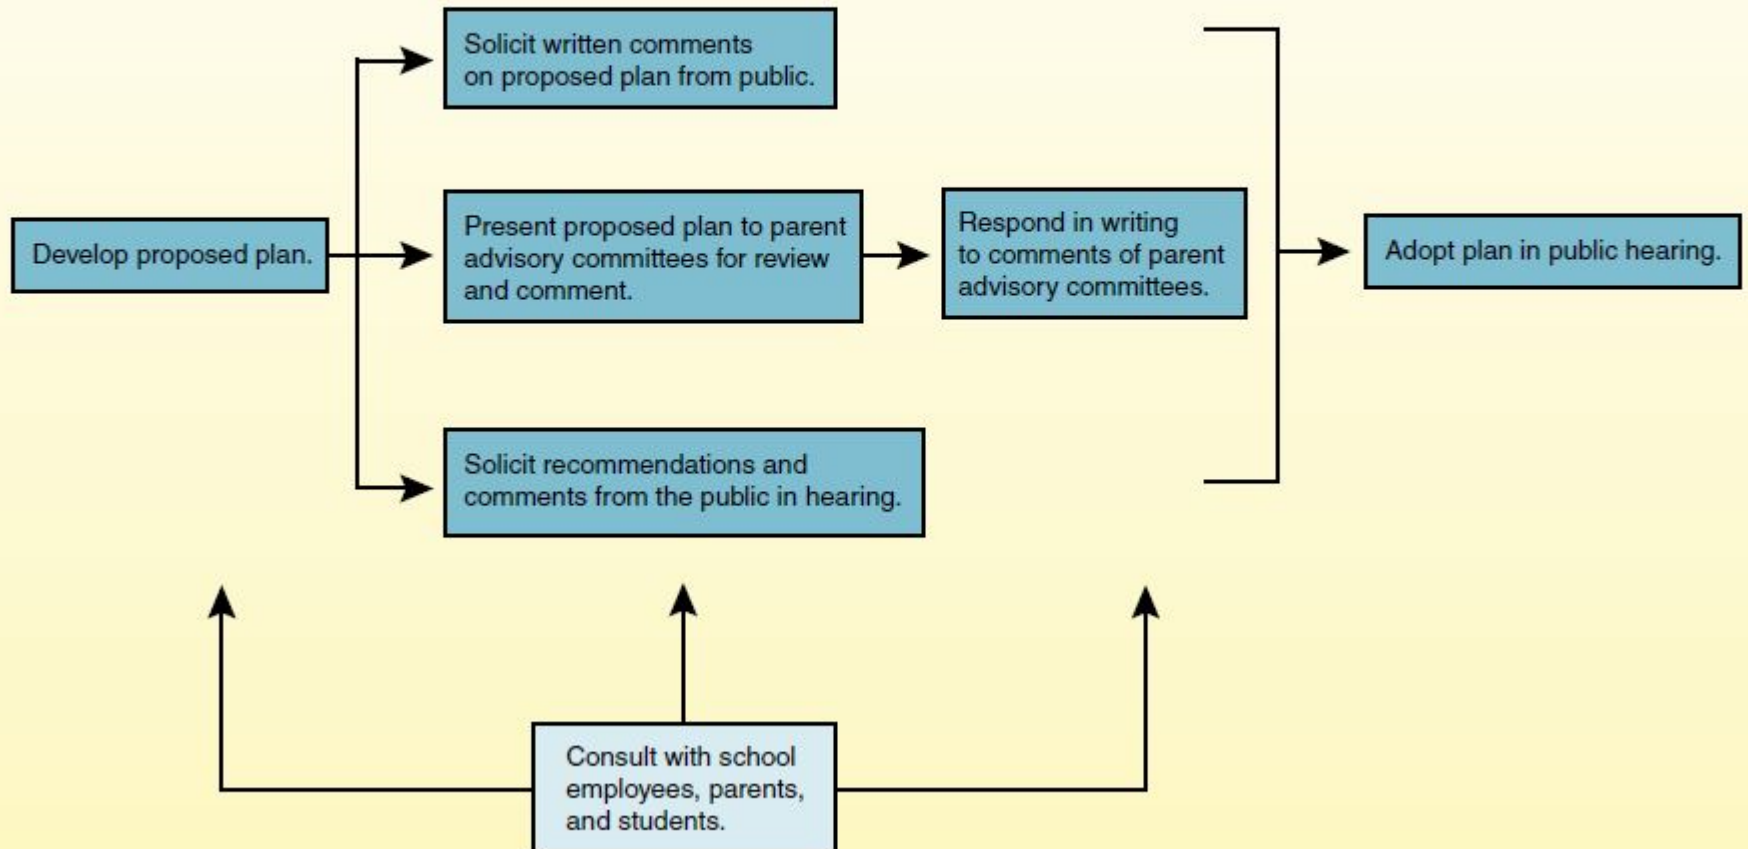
Develop proposed plan.

Solicit written comments on proposed plan from public.

Present proposed plan to parent advisory committees for review and comment.

Respond in writing to comments of parent advisory committees.

Solicit recommendations and comments from the public in hearing.

Adopt plan in public hearing.

Consult with school employees, parents, and students.